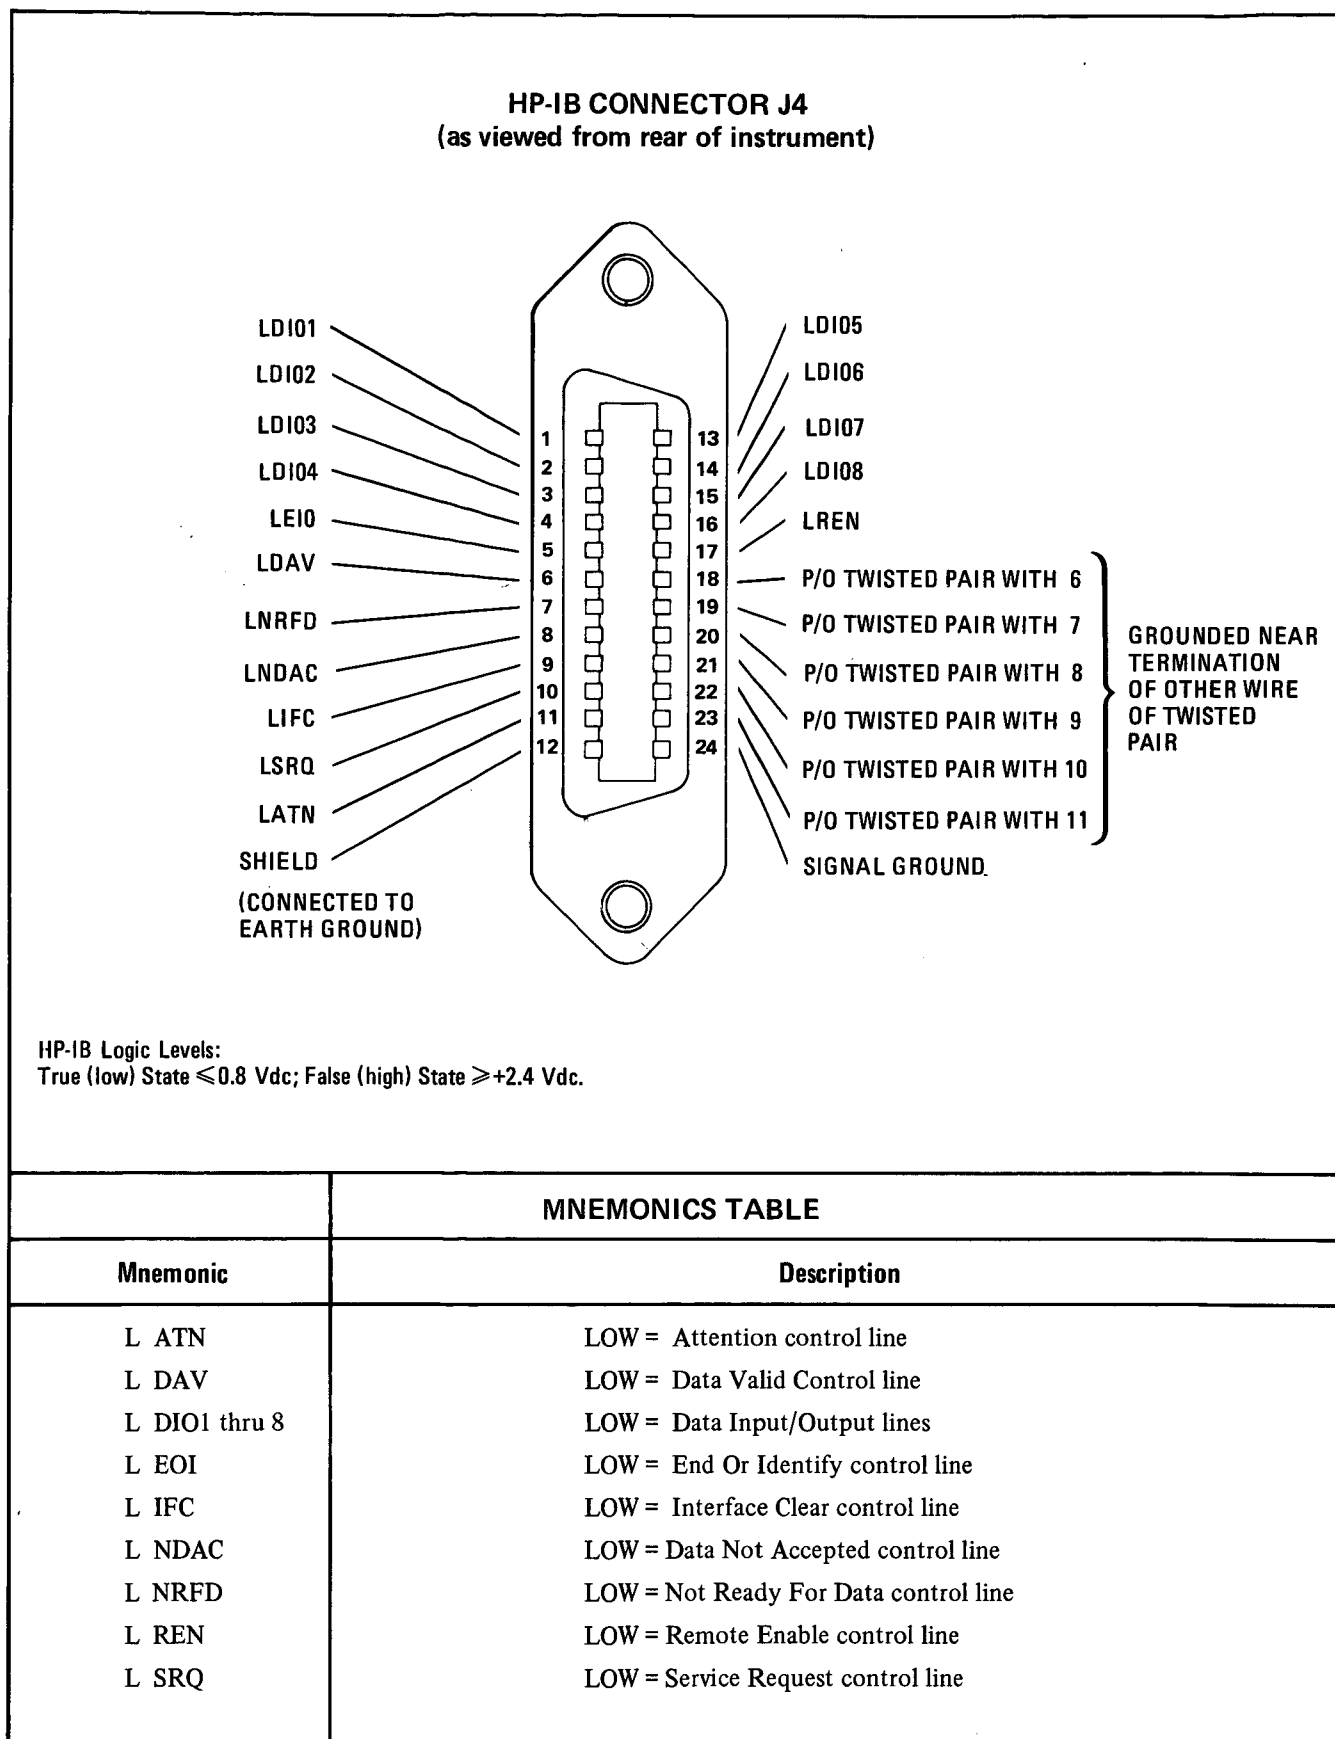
HP-IB CONNECTOR J4
(as viewed from rear of instrument)

LDI01
LDI02
LDI03
LDI04
LEI0
LDAV
LNRFD
LNDAC
LIFC
LSRQ
LATN
SHIELD
(CONNECTED TO EARTH GROUND)

1
2
3
4
5
6
7
8
9
10
11
12

13
14
15
16
17
18
19
20
21
22
23
24

LDI05
LDI06
LDI07
LDI08
LREN
P/O TWISTED PAIR WITH 6
P/O TWISTED PAIR WITH 7
P/O TWISTED PAIR WITH 8
P/O TWISTED PAIR WITH 9
P/O TWISTED PAIR WITH 10
P/O TWISTED PAIR WITH 11
SIGNAL GROUND

GROUNDED NEAR TERMINATION OF OTHER WIRE OF TWISTED PAIR

HP-IB Logic Levels:
True (low) State $\leqslant$0.8 Vdc; False (high) State $\geqslant$+2.4 Vdc.

| | MNEMONICS TABLE |
|---|---|
| Mnemonic | Description |
| L ATN | LOW = Attention control line |
| L DAV | LOW = Data Valid Control line |
| L DIO1 thru 8 | LOW = Data Input/Output lines |
| L EOI | LOW = End Or Identify control line |
| L IFC | LOW = Interface Clear control line |
| L NDAC | LOW = Data Not Accepted control line |
| L NRFD | LOW = Not Ready For Data control line |
| L REN | LOW = Remote Enable control line |
| L SRQ | LOW = Service Request control line |